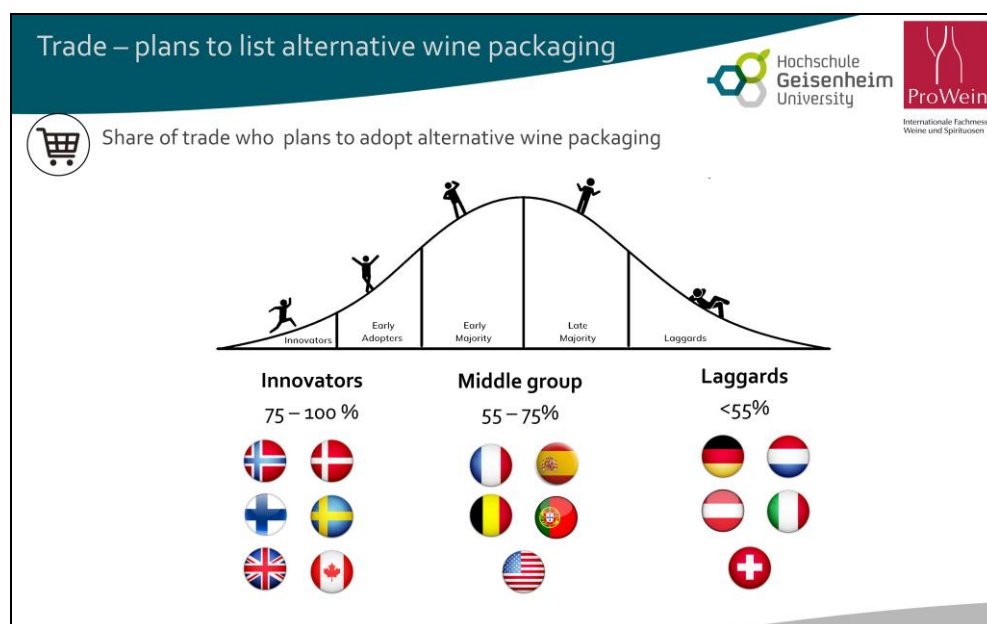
Trade – plans to list alternative wine packaging

Hochschule Geisenheim University

ProWein

Internationale Fachmess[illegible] Weine und Spirituosen

Share of trade who plans to adopt alternative wine packaging

Innovators

Early Adopters

Early Majority

Late Majority

Laggards

Innovators
75 – 100 %

Middle group
55 – 75%

Laggards
<55%